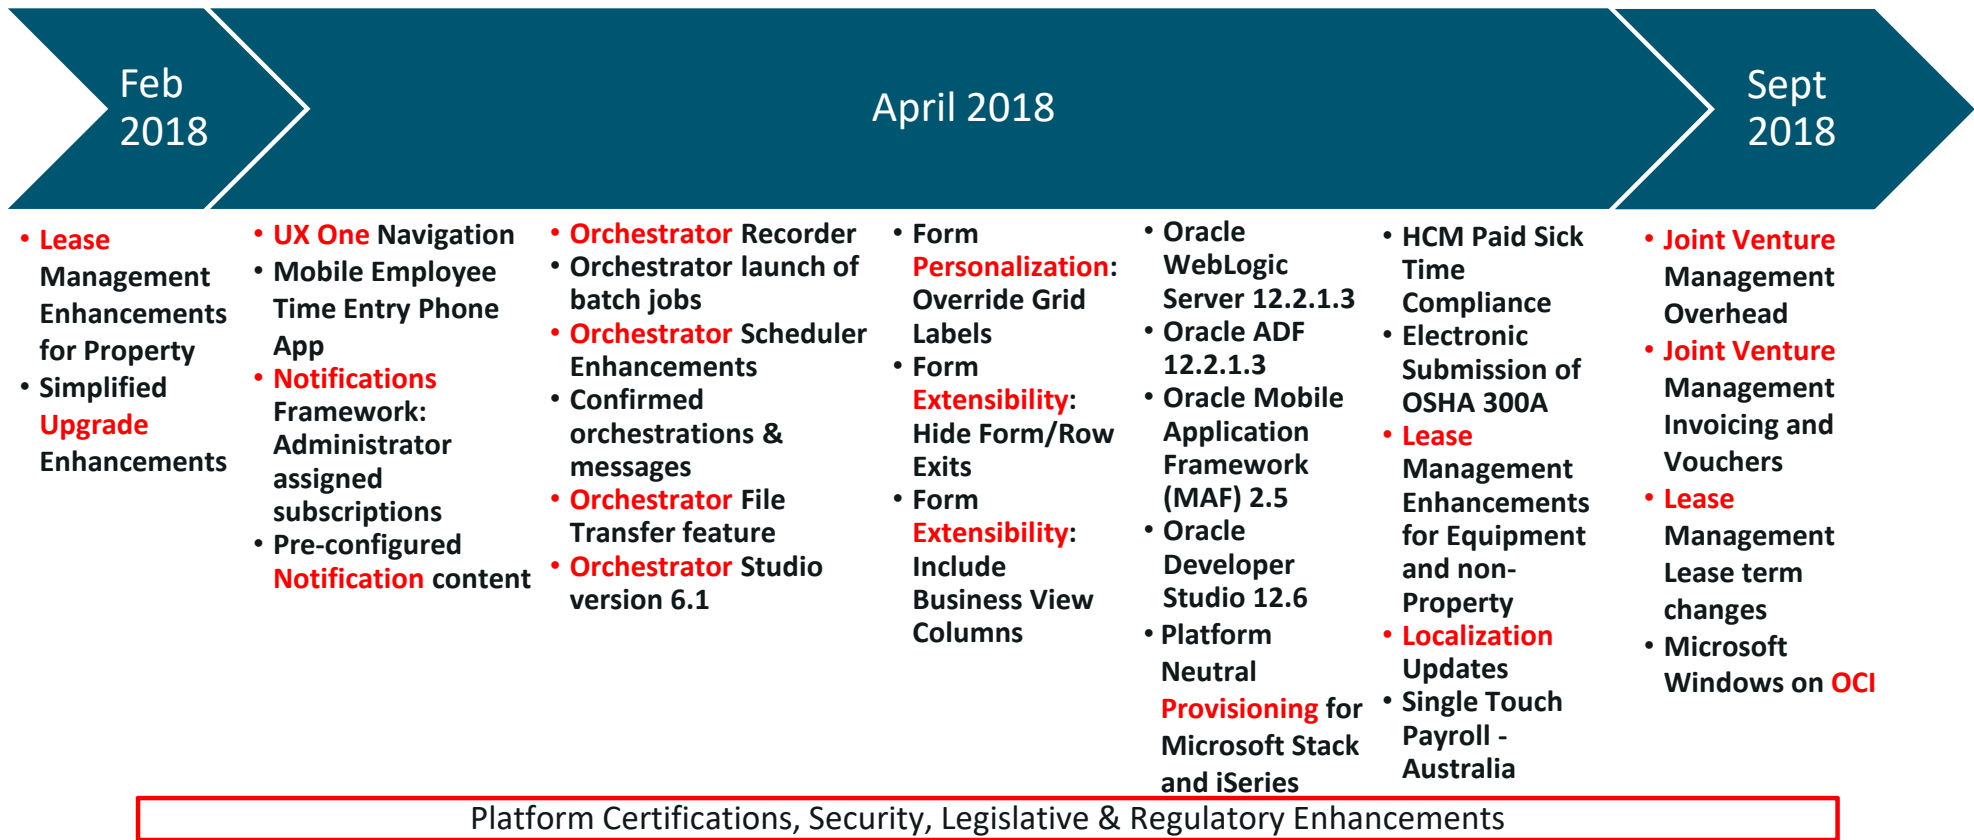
Feb 2018

April 2018

Sept 2018

- Lease Management Enhancements for Property
- Simplified Upgrade Enhancements

- UX One Navigation
- Mobile Employee Time Entry Phone App
- Notifications Framework: Administrator assigned subscriptions
- Pre-configured Notification content

- Orchestrator Recorder
- Orchestrator launch of batch jobs
- Orchestrator Scheduler Enhancements
- Confirmed orchestrations & messages
- Orchestrator File Transfer feature
- Orchestrator Studio version 6.1

- Form Personalization: Override Grid Labels
- Form Extensibility: Hide Form/Row Exits
- Form Extensibility: Include Business View Columns

- Oracle WebLogic Server 12.2.1.3
- Oracle ADF 12.2.1.3
- Oracle Mobile Application Framework (MAF) 2.5
- Oracle Developer Studio 12.6
- Platform Neutral Provisioning for Microsoft Stack and iSeries

- HCM Paid Sick Time Compliance
- Electronic Submission of OSHA 300A
- Lease Management Enhancements for Equipment and non-Property
- Localization Updates
- Single Touch Payroll - Australia

- Joint Venture Management Overhead
- Joint Venture Management Invoicing and Vouchers
- Lease Management Lease term changes
- Microsoft Windows on OCI

Platform Certifications, Security, Legislative & Regulatory Enhancements